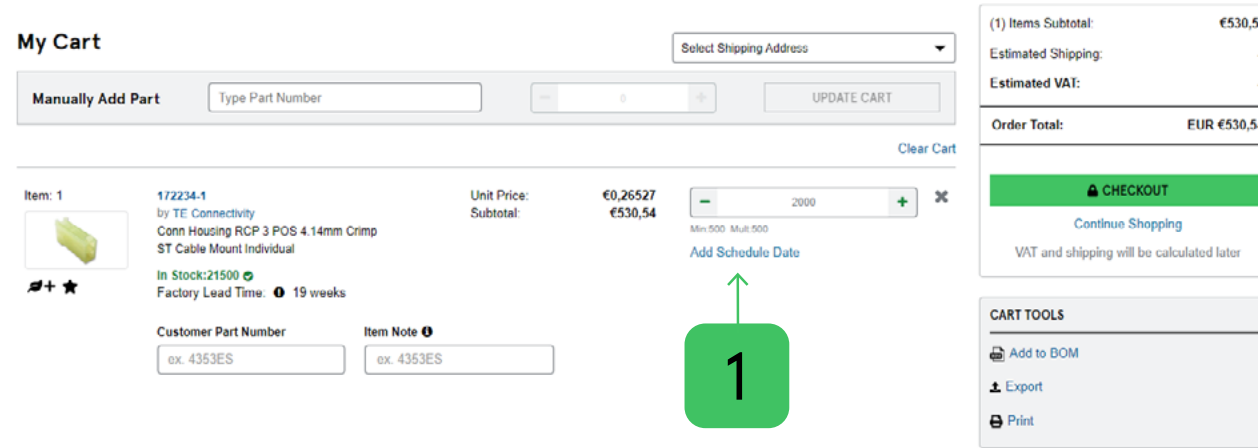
My Cart

Select Shipping Address

Manually Add Part

Type Part Number

0

UPDATE CART

Clear Cart

Item: 1

172234-1
by TE Connectivity
Conn Housing RCP 3 POS 4.14mm Crimp ST Cable Mount Individual

In Stock:21500
Factory Lead Time: 19 weeks

Unit Price: €0,26527
Subtotal: €530,54

2000

Min:500 Mult:500

Add Schedule Date

Customer Part Number

ex. 4353ES

Item Note

ex. 4353ES

1

(1) Items Subtotal: €530,5
Estimated Shipping:
Estimated VAT:

Order Total: EUR €530,5

CHECKOUT

Continue Shopping

VAT and shipping will be calculated later

CART TOOLS

Add to BOM

Export

Print